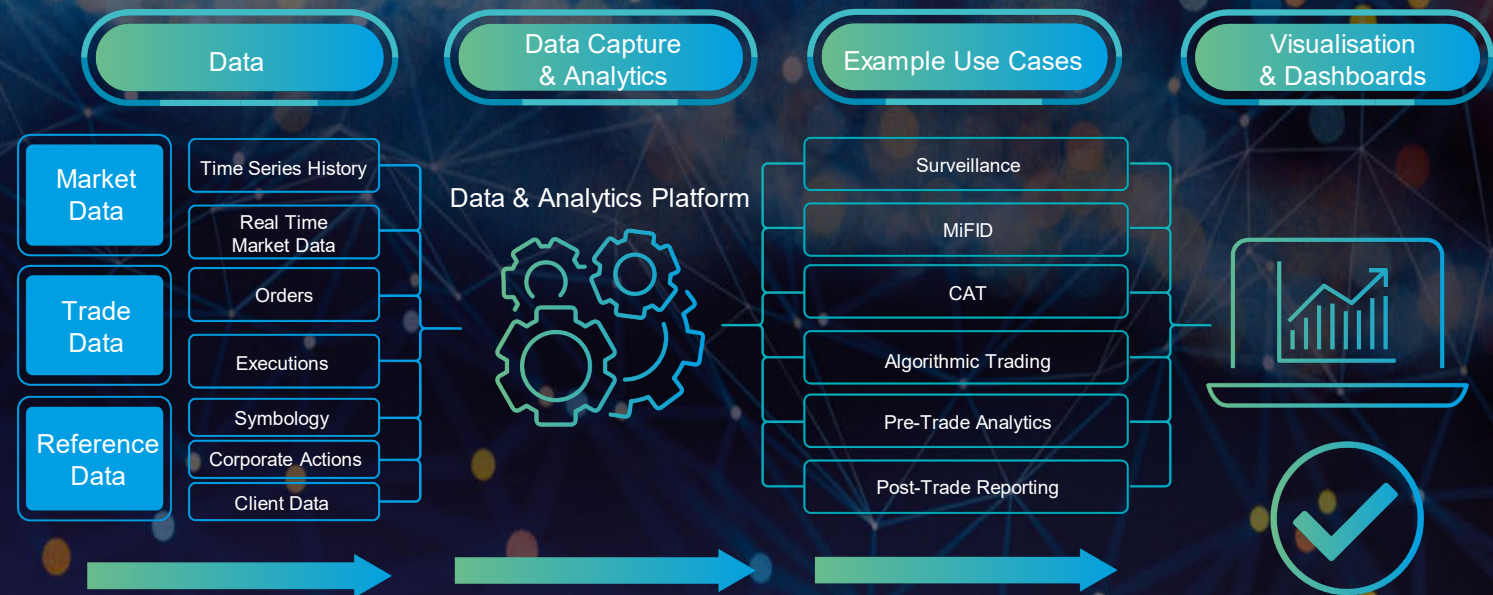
Data

Data Capture & Analytics

Example Use Cases

Visualisation & Dashboards

Market Data

Trade Data

Reference Data

Time Series History

Real Time Market Data

Orders

Executions

Symbology

Corporate Actions

Client Data

Data & Analytics Platform

Surveillance

MiFID

CAT

Algorithmic Trading

Pre-Trade Analytics

Post-Trade Reporting